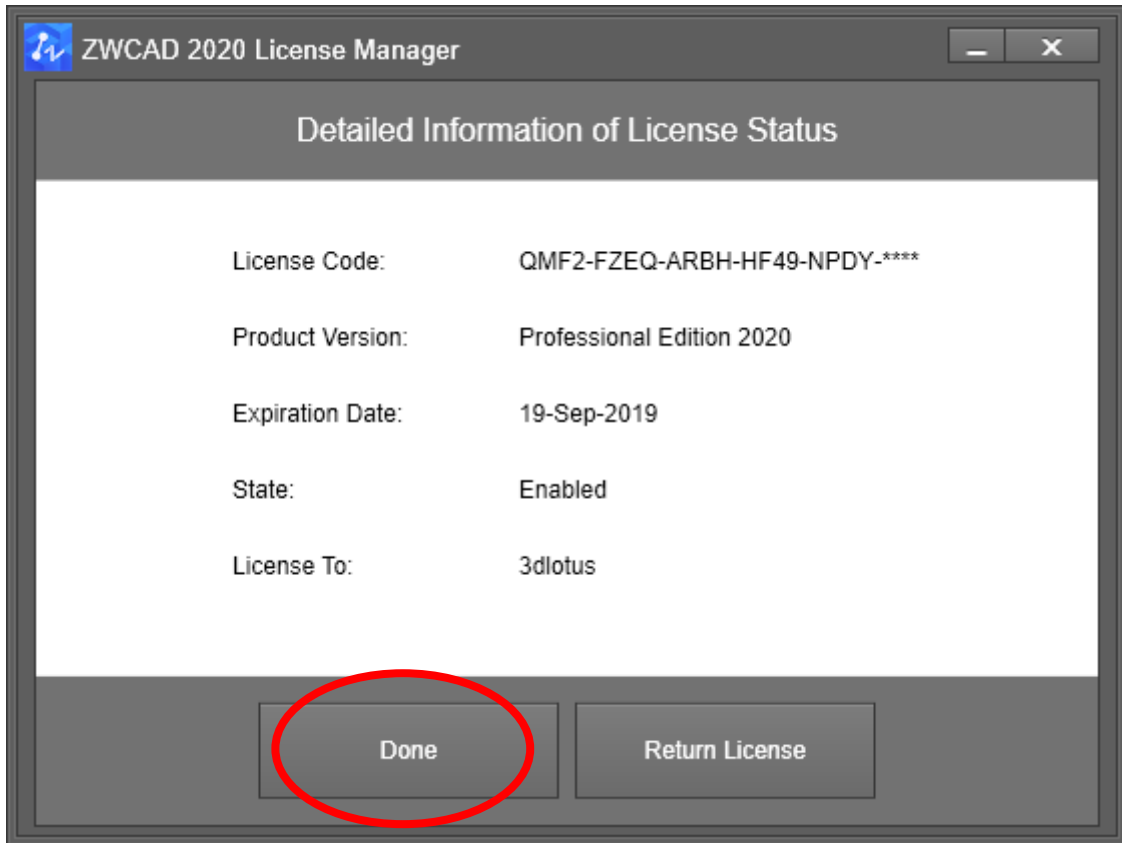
ZWCAD 2020 License Manager

Detailed Information of License Status

| | |
|---|---|
| License Code: | QMF2-FZEQ-ARBH-HF49-NPDY-**** |
| Product Version: | Professional Edition 2020 |
| Expiration Date: | 19-Sep-2019 |
| State: | Enabled |
| License To: | 3dlotus |

Done

Return License